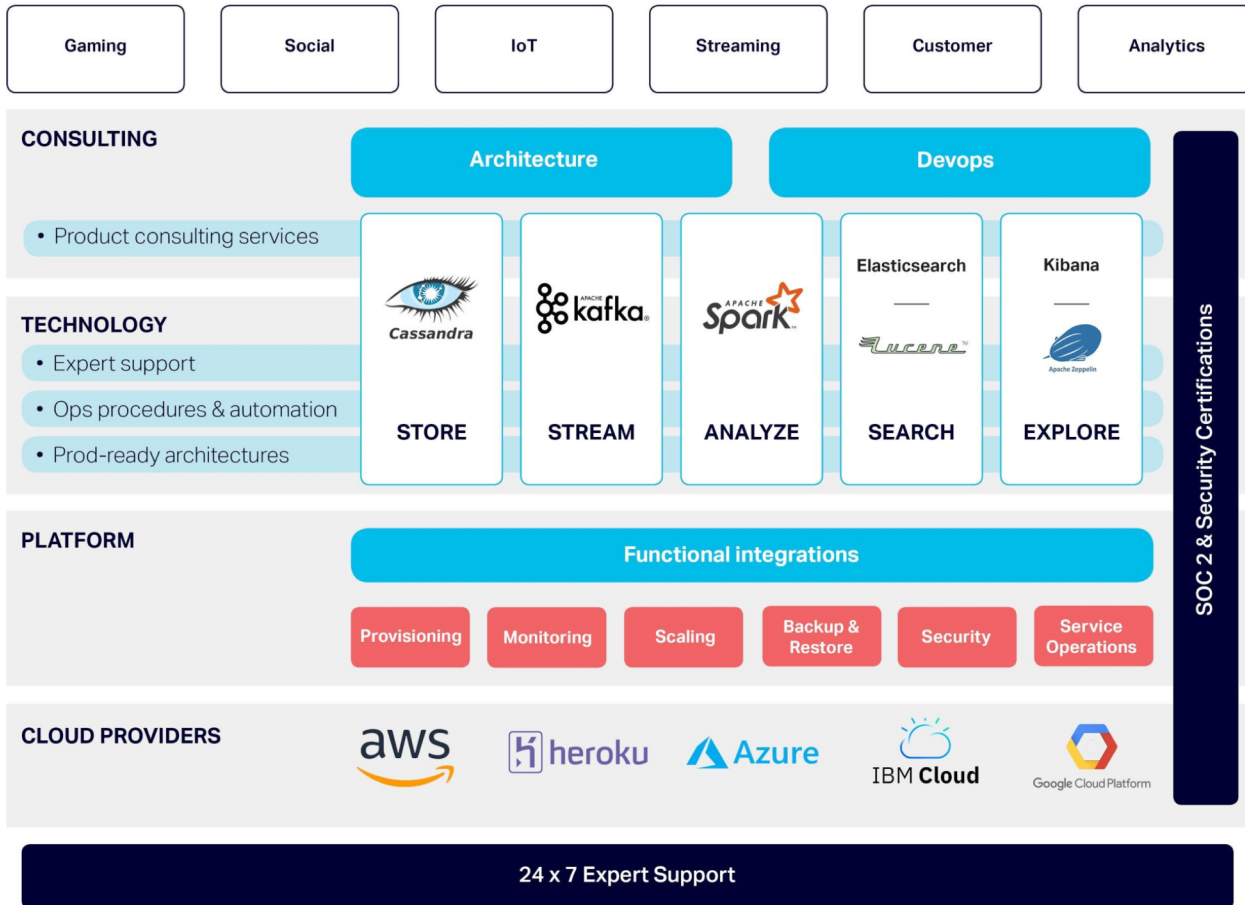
Gaming

Social

IoT

Streaming

Customer

Analytics

CONSULTING

Architecture

Devops

• Product consulting services

TECHNOLOGY

• Expert support

• Ops procedures & automation

• Prod-ready architectures

Cassandra

STORE

APACHE kafka

STREAM

APACHE Spark

ANALYZE

Elasticsearch

Lucene

SEARCH

Kibana

Apache Zeppelin

EXPLORE

SOC 2 & Security Certifications

PLATFORM

Functional integrations

Provisioning

Monitoring

Scaling

Backup & Restore

Security

Service Operations

CLOUD PROVIDERS

aws

heroku

Azure

IBM Cloud

Google Cloud Platform

24 x 7 Expert Support